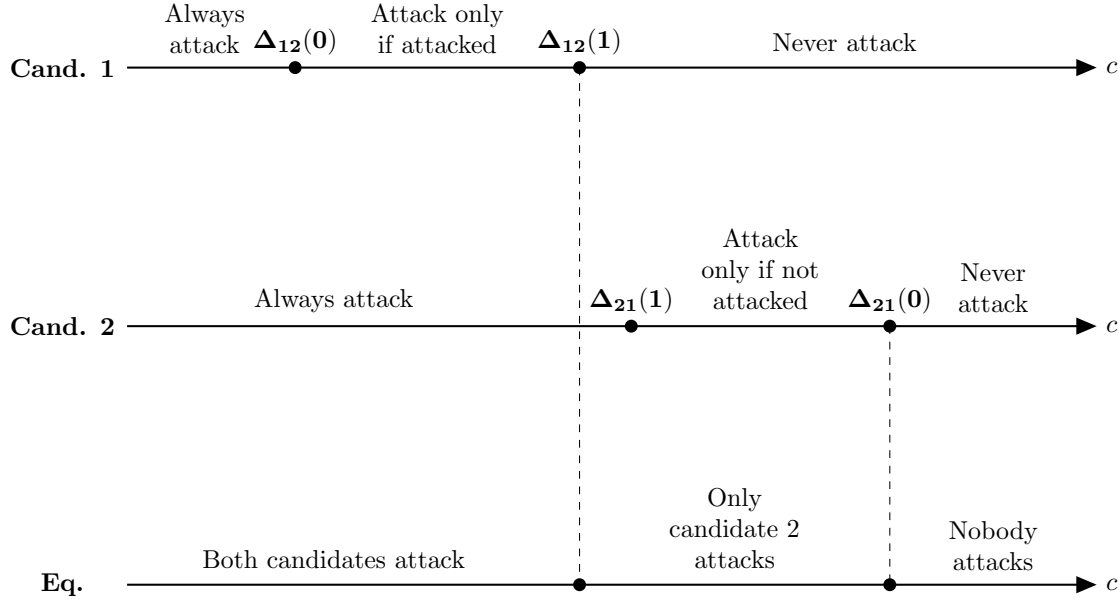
Always attack $\mathbf{\Delta_{12}(0)}$ Attack only if attacked $\mathbf{\Delta_{12}(1)}$ Never attack

Cand. 1 $c$

Always attack $\mathbf{\Delta_{21}(1)}$ Attack only if not attacked $\mathbf{\Delta_{21}(0)}$ Never attack

Cand. 2 $c$

Both candidates attack Only candidate 2 attacks Nobody attacks

Eq. $c$